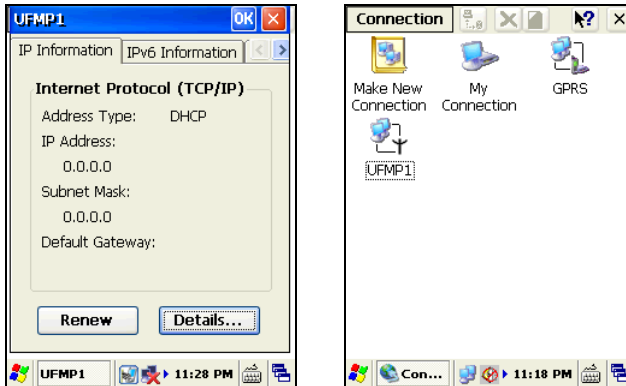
UFMP1 OK ✕

IP Information | IPv6 Information

Internet Protocol (TCP/IP)

Address Type: DHCP

IP Address:

0.0.0.0

Subnet Mask:

0.0.0.0

Default Gateway:

Renew

Details...

UFMP1 11:28 PM

Connection

Make New Connection

My Connection

GPRS

UFMP1

Con... 11:18 PM